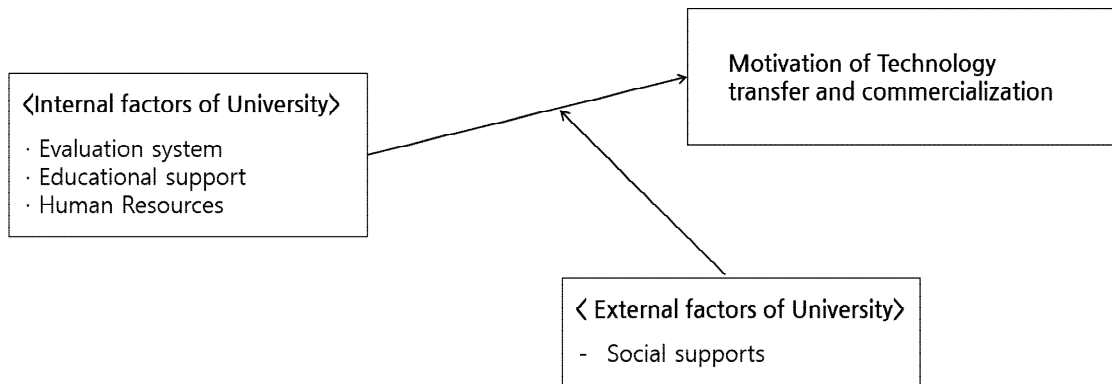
〈Internal factors of University〉

· Evaluation system
· Educational support
· Human Resources

Motivation of Technology transfer and commercialization

〈 External factors of University〉

- Social supports